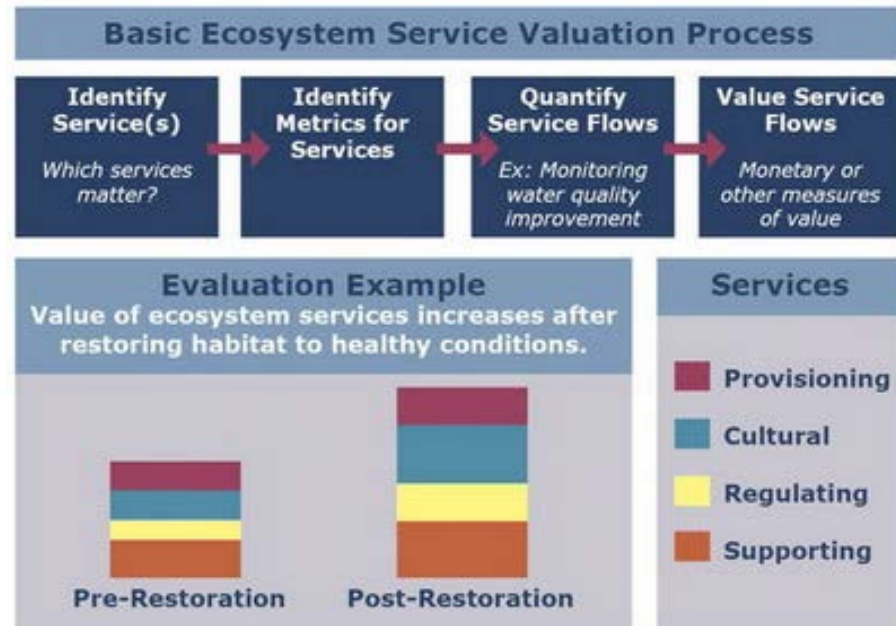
Basic Ecosystem Service Valuation Process

Identify Service(s)
Which services matter?

Identify Metrics for Services

Quantify Service Flows
Ex: Monitoring water quality improvement

Value Service Flows
Monetary or other measures of value

Evaluation Example
Value of ecosystem services increases after restoring habitat to healthy conditions.

Pre-Restoration

Post-Restoration

Services

Provisioning

Cultural

Regulating

Supporting